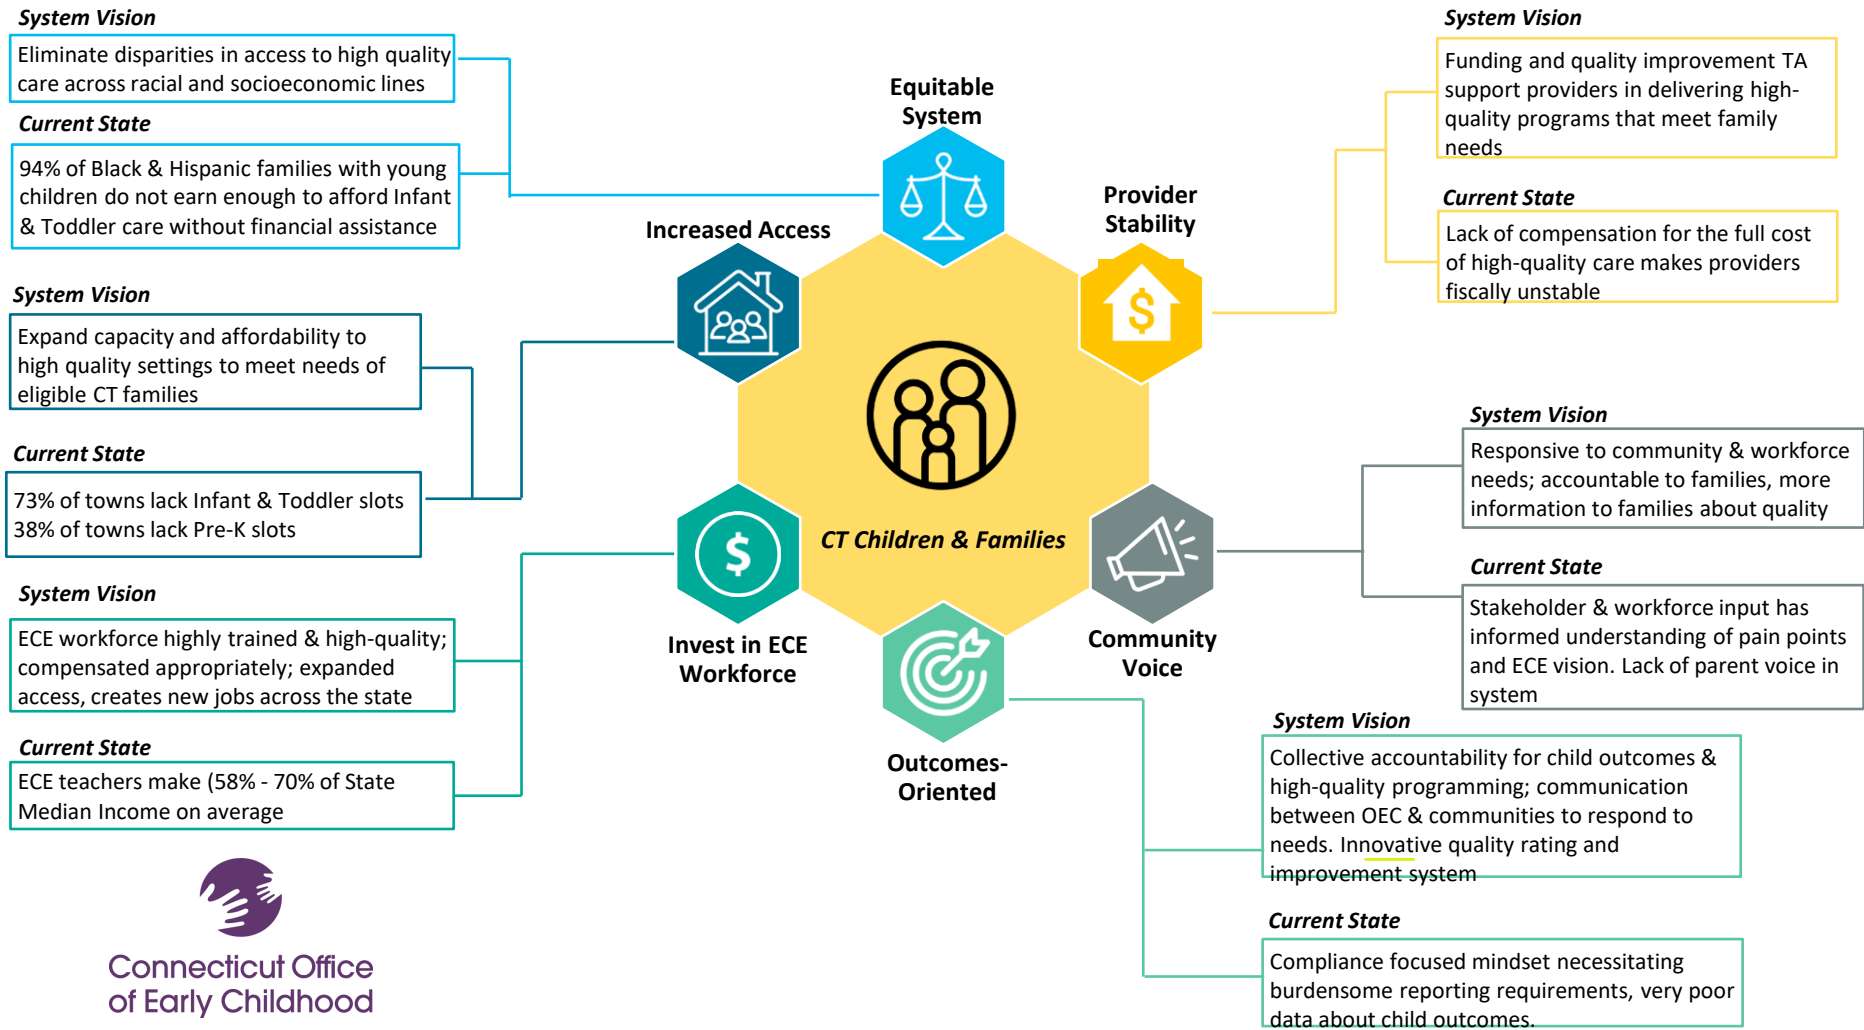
System Vision

Eliminate disparities in access to high quality care across racial and socioeconomic lines

Current State

94% of Black & Hispanic families with young children do not earn enough to afford Infant & Toddler care without financial assistance

System Vision

Expand capacity and affordability to high quality settings to meet needs of eligible CT families

Current State

73% of towns lack Infant & Toddler slots
38% of towns lack Pre-K slots

System Vision

ECE workforce highly trained & high-quality; compensated appropriately; expanded access, creates new jobs across the state

Current State

ECE teachers make (58% - 70% of State Median Income on average

Connecticut Office of Early Childhood

Equitable System

Increased Access

Provider Stability

CT Children & Families

Invest in ECE Workforce

Community Voice

Outcomes-Oriented

System Vision

Funding and quality improvement TA support providers in delivering high-quality programs that meet family needs

Current State

Lack of compensation for the full cost of high-quality care makes providers fiscally unstable

System Vision

Responsive to community & workforce needs; accountable to families, more information to families about quality

Current State

Stakeholder & workforce input has informed understanding of pain points and ECE vision. Lack of parent voice in system

System Vision

Collective accountability for child outcomes & high-quality programming; communication between OEC & communities to respond to needs. Innovative quality rating and improvement system

Current State

Compliance focused mindset necessitating burdensome reporting requirements, very poor data about child outcomes.